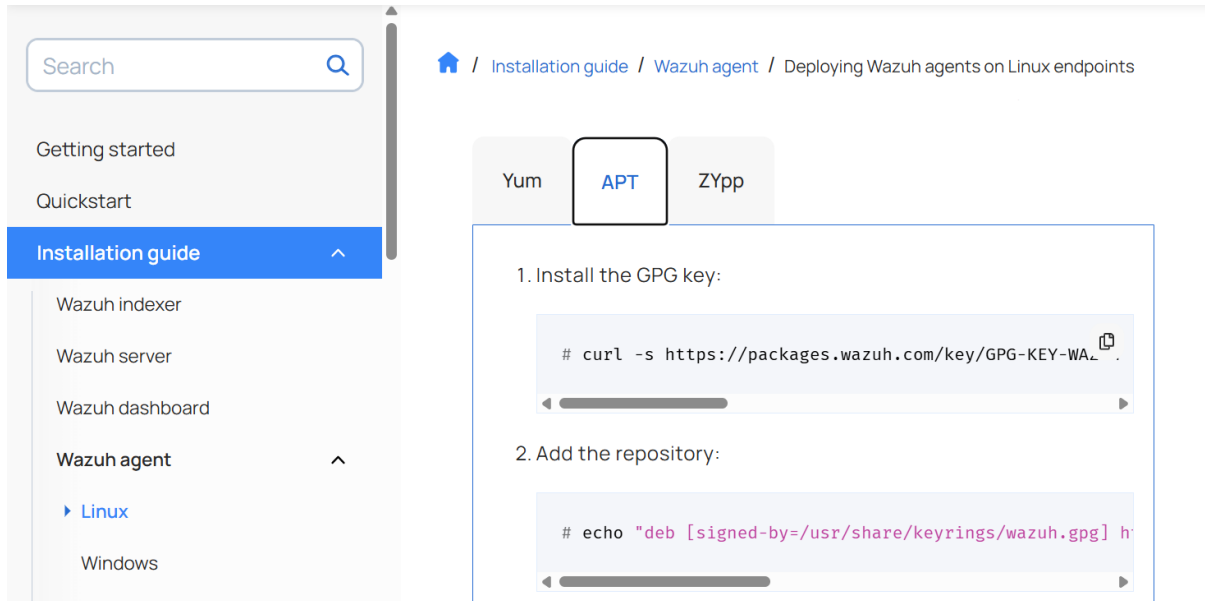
Search

Getting started

Quickstart

Installation guide

Wazuh indexer

Wazuh server

Wazuh dashboard

Wazuh agent

Linux

Windows

/ Installation guide / Wazuh agent / Deploying Wazuh agents on Linux endpoints

Yum APT ZYpp

1. Install the GPG key:

# curl -s https://packages.wazuh.com/key/GPG-KEY-WA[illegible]

2. Add the repository:

# echo "deb [signed-by=/usr/share/keyrings/wazuh.gpg] h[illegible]